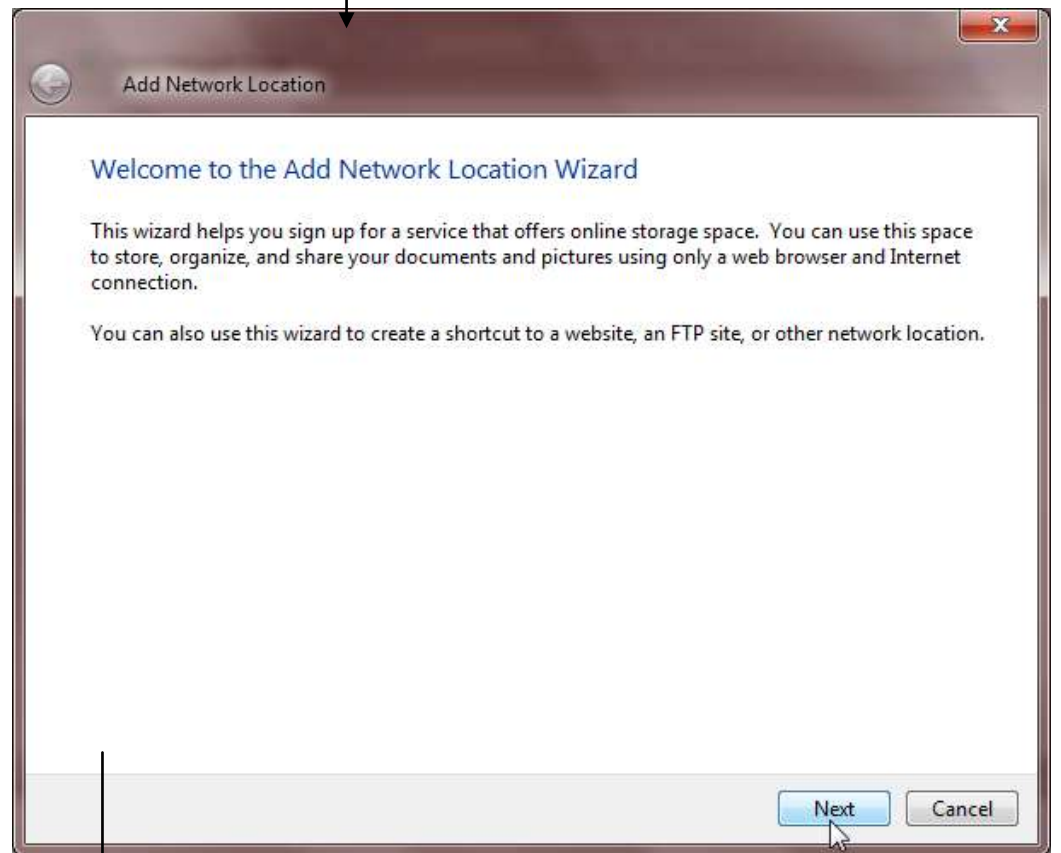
Add Network Location

Welcome to the Add Network Location Wizard

This wizard helps you sign up for a service that offers online storage space. You can use this space to store, organize, and share your documents and pictures using only a web browser and Internet connection.

You can also use this wizard to create a shortcut to a website, an FTP site, or other network location.

Next
Cancel